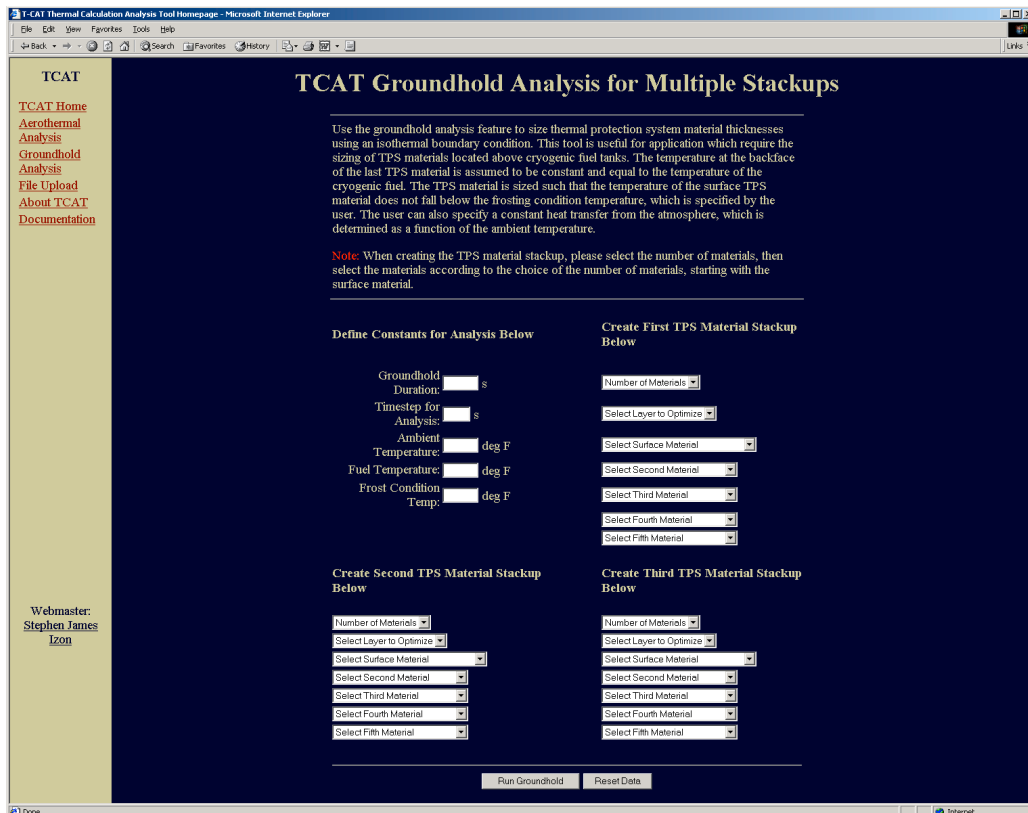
T-CAT Thermal Calculation Analysis Tool Homepage - Microsoft Internet Explorer

File Edit View Favorites Tools Help

Back Search Favorites History

Links

TCAT

TCAT Home
Aerothermal Analysis
Groundhold Analysis
File Upload
About TCAT
Documentation

TCAT Groundhold Analysis for Multiple Stackups

Use the groundhold analysis feature to size thermal protection system material thicknesses using an isothermal boundary condition. This tool is useful for application which require the sizing of TPS materials located above cryogenic fuel tanks. The temperature at the backface of the last TPS material is assumed to be constant and equal to the temperature of the cryogenic fuel. The TPS material is sized such that the temperature of the surface TPS material does not fall below the frosting condition temperature, which is specified by the user. The user can also specify a constant heat transfer from the atmosphere, which is determined as a function of the ambient temperature.

Note: When creating the TPS material stackup, please select the number of materials, then select the materials according to the choice of the number of materials, starting with the surface material.

Define Constants for Analysis Below

Groundhold Duration: s
Timestep for Analysis: s
Ambient Temperature: deg F
Fuel Temperature: deg F
Frost Condition Temp: deg F

Create First TPS Material Stackup Below

Number of Materials
Select Layer to Optimize
Select Surface Material
Select Second Material
Select Third Material
Select Fourth Material
Select Fifth Material

Create Second TPS Material Stackup Below

Number of Materials
Select Layer to Optimize
Select Surface Material
Select Second Material
Select Third Material
Select Fourth Material
Select Fifth Material

Create Third TPS Material Stackup Below

Number of Materials
Select Layer to Optimize
Select Surface Material
Select Second Material
Select Third Material
Select Fourth Material
Select Fifth Material

Webmaster:
Stephen James Izon

Run Groundhold Reset Data

Done Internet